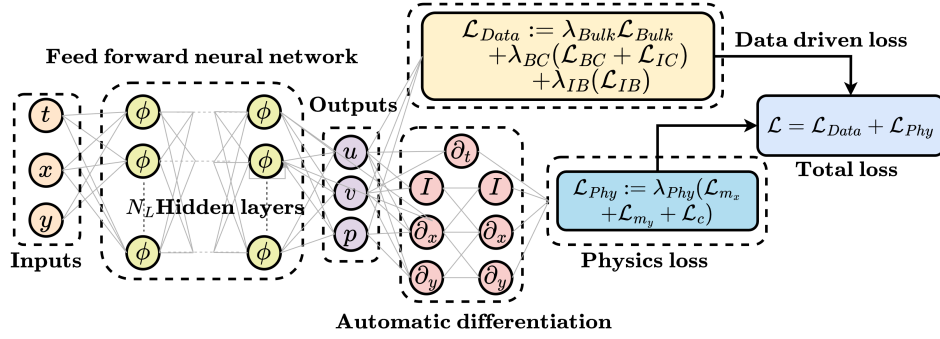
Feed forward neural network

$\mathcal{L}_{Data} := \lambda_{Bulk}\mathcal{L}_{Bulk} + \lambda_{BC}(\mathcal{L}_{BC} + \mathcal{L}_{IC}) + \lambda_{IB}(\mathcal{L}_{IB})$

Data driven loss

$\mathcal{L} = \mathcal{L}_{Data} + \mathcal{L}_{Phy}$

Total loss

$t$ $x$ $y$

Inputs

$\phi$ $\phi$ $\phi$ $\phi$ $\phi$ $\phi$

$N_L$ Hidden layers

Outputs

$u$ $v$ $p$

$\partial_t$ $I$ $I$ $\partial_x$ $\partial_x$ $\partial_y$ $\partial_y$

$\mathcal{L}_{Phy} := \lambda_{Phy}(\mathcal{L}_{m_x} + \mathcal{L}_{m_y} + \mathcal{L}_c)$

Physics loss

Automatic differentiation